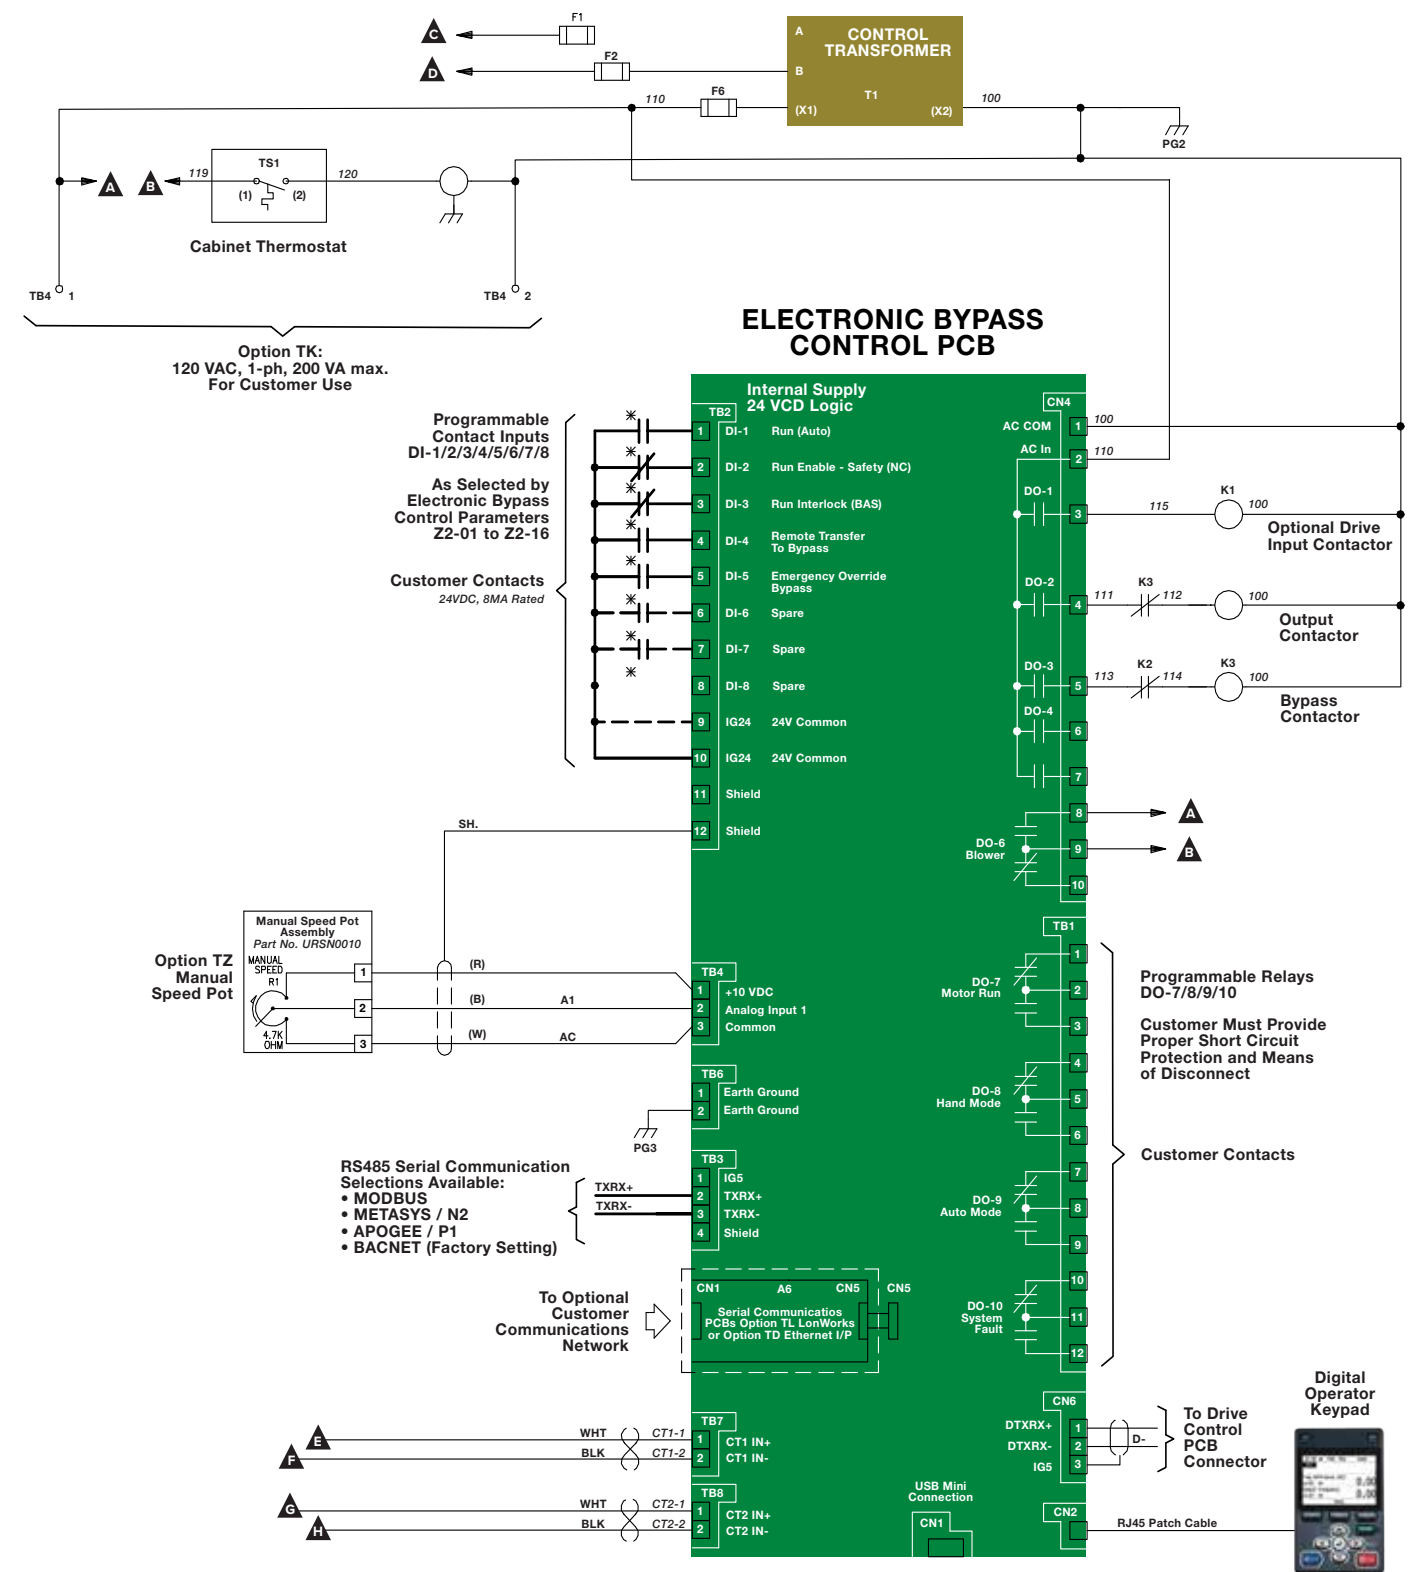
C F1
D F2
A CONTROL TRANSFORMER
B
T1
110 F6 (X1) (X2) 100
PG2
TS1
A B 119 (1) (2) 120
Cabinet Thermostat
TB4 1 TB4 2
Option TK:
120 VAC, 1-ph, 200 VA max.
For Customer Use

ELECTRONIC BYPASS CONTROL PCB

Internal Supply
24 VCD Logic

TB2

Programmable Contact Inputs DI-1/2/3/4/5/6/7/8

As Selected by Electronic Bypass Control Parameters Z2-01 to Z2-16

Customer Contacts
24VDC, 8MA Rated

| | | |
|---|---|---|
| 1 | DI-1 | Run (Auto) |
| 2 | DI-2 | Run Enable - Safety (NC) |
| 3 | DI-3 | Run Interlock (BAS) |
| 4 | DI-4 | Remote Transfer To Bypass |
| 5 | DI-5 | Emergency Override Bypass |
| 6 | DI-6 | Spare |
| 7 | DI-7 | Spare |
| 8 | DI-8 | Spare |
| 9 | IG24 | 24V Common |
| 10 | IG24 | 24V Common |
| 11 | Shield | |
| 12 | Shield | |

SH.

CN4
AC COM 1 100
AC In 2 110
DO-1 3 115 K1 100
Optional Drive Input Contactor
DO-2 4 111 K3 112 100
Output Contactor
DO-3 5 113 K2 114 K3 100
Bypass Contactor
DO-4 6
7
8 A
DO-6 Blower 9 B
10

Manual Speed Pot Assembly
Part No. URSN0010
MANUAL SPEED R1
4.7K OHM
1 2 3
Option TZ Manual Speed Pot
(R) (B) A1 (W) AC
TB4
1 +10 VDC
2 Analog Input 1
3 Common

TB6
1 Earth Ground
2 Earth Ground
PG3

RS485 Serial Communication Selections Available:
• MODBUS
• METASYS / N2
• APOGEE / P1
• BACNET (Factory Setting)
TXRX+
TXRX-
TB3
1 IG5
2 TXRX+
3 TXRX-
4 Shield

To Optional Customer Communications Network
CN1 A6 CN5 CN5
Serial Communications PCBs Option TL LonWorks or Option TD Ethernet I/P

TB1
DO-7 Motor Run 1 2 3
DO-8 Hand Mode 4 5 6
DO-9 Auto Mode 7 8 9
DO-10 System Fault 10 11 12

Programmable Relays DO-7/8/9/10

Customer Must Provide Proper Short Circuit Protection and Means of Disconnect

Customer Contacts

E WHT CT1-1
F BLK CT1-2
TB7
1 CT1 IN+
2 CT1 IN-

G WHT CT2-1
H BLK CT2-2
TB8
1 CT2 IN+
2 CT2 IN-

USB Mini Connection
CN1

CN6
DTXRX+ 1
DTXRX- 2
IG5 3
D-
To Drive Control PCB Connector

CN2
RJ45 Patch Cable

Digital Operator Keypad